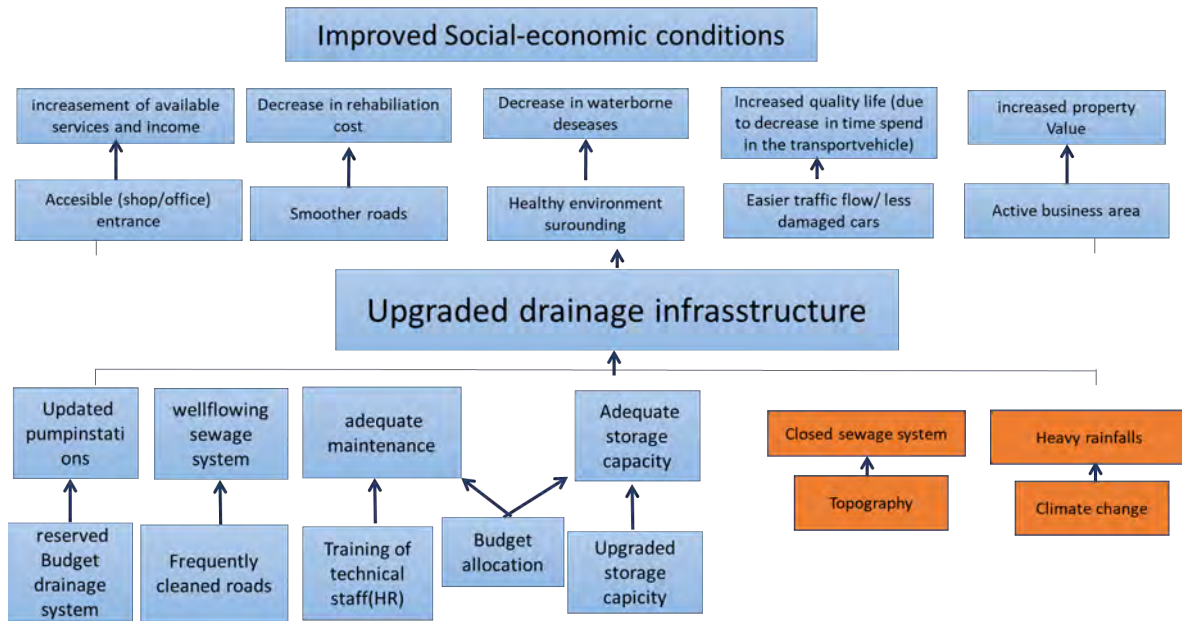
Improved Social-economic conditions

increasement of available services and income

Decrease in rehabiliation cost

Decrease in waterborne deseases

Increased quality life (due to decrease in time spend in the transportvehicle)

increased property Value

Accesible (shop/office) entrance

Smoother roads

Healthy environment surounding

Easier traffic flow/ less damaged cars

Active business area

Upgraded drainage infrasstructure

Updated pumpinstations

wellflowing sewage system

adequate maintenance

Adequate storage capacity

Closed sewage system

Heavy rainfalls

Topography

Climate change

reserved Budget drainage system

Frequently cleaned roads

Training of technical staff(HR)

Budget allocation

Upgraded storage capicity